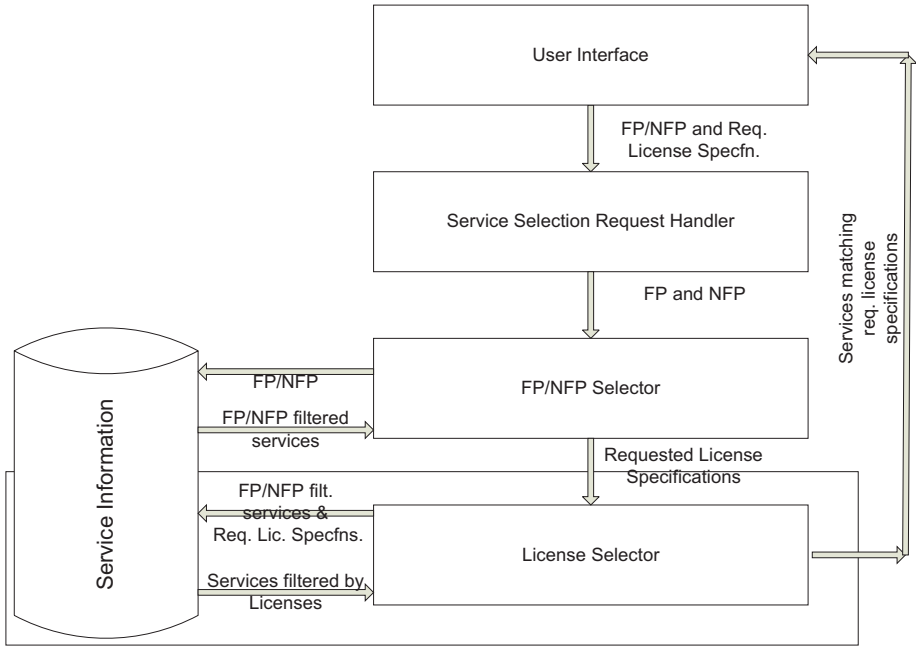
User Interface

FP/NFP and Req. License Specfn.

Service Selection Request Handler

FP and NFP

Services matching req. license specifications

Service Information

FP/NFP

FP/NFP Selector

FP/NFP filtered services

Requested License Specifications

FP/NFP filt. services & Req. Lic. Specfns.

License Selector

Services filtered by Licenses